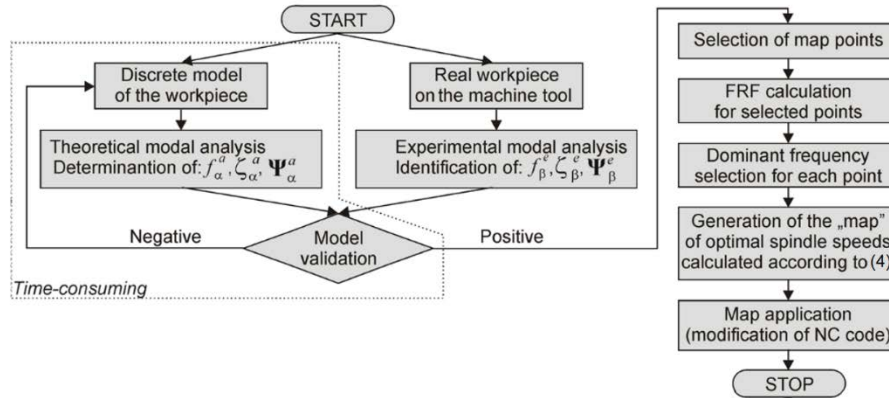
START

Discrete model of the workpiece

Theoretical modal analysis
Determinantion of: $f_{\alpha}^{a}, \zeta_{\alpha}^{a}, \mathbf{\Psi}_{\alpha}^{a}$

Real workpiece on the machine tool

Experimental modal analysis
Identification of: $f_{\beta}^{e}, \zeta_{\beta}^{e}, \mathbf{\Psi}_{\beta}^{e}$

Negative

Model validation

Positive

Time-consuming

Selection of map points

FRF calculation for selected points

Dominant frequency selection for each point

Generation of the „map" of optimal spindle speeds calculated according to (4)

Map application (modification of NC code)

STOP